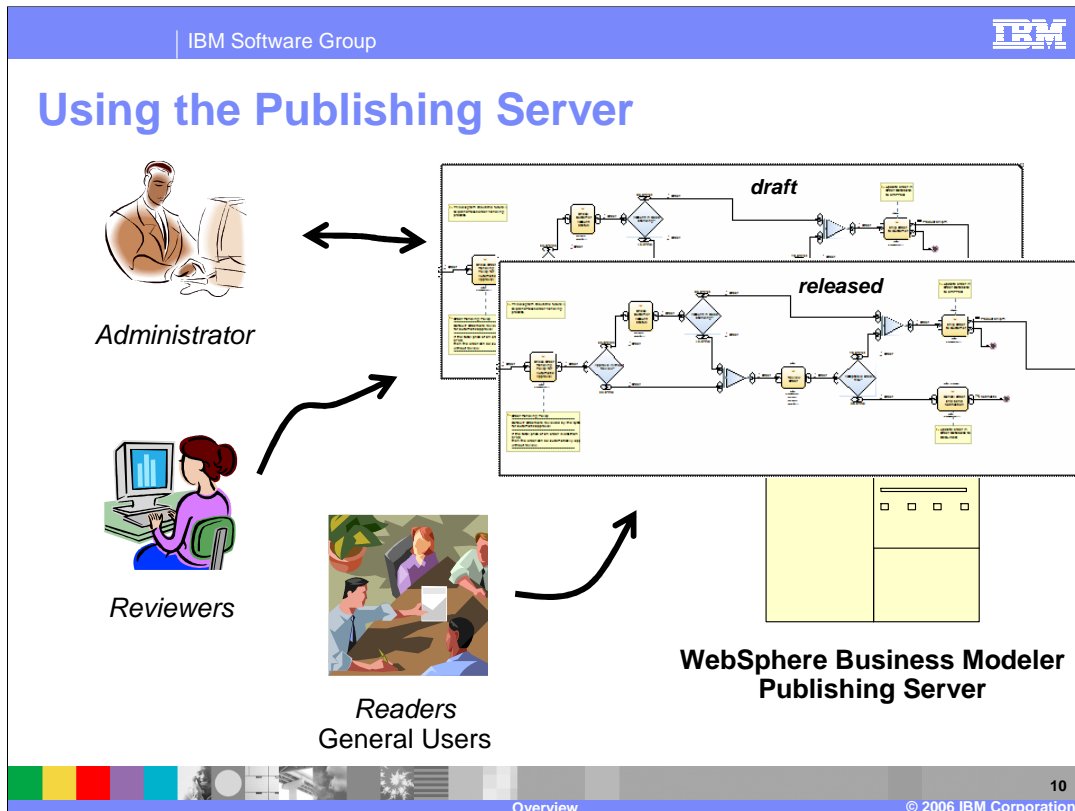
IBM Software Group

IBM

Using the Publishing Server

Administrator

draft

released

Reviewers

Readers
General Users

WebSphere Business Modeler Publishing Server

10

Overview

© 2006 IBM Corporation